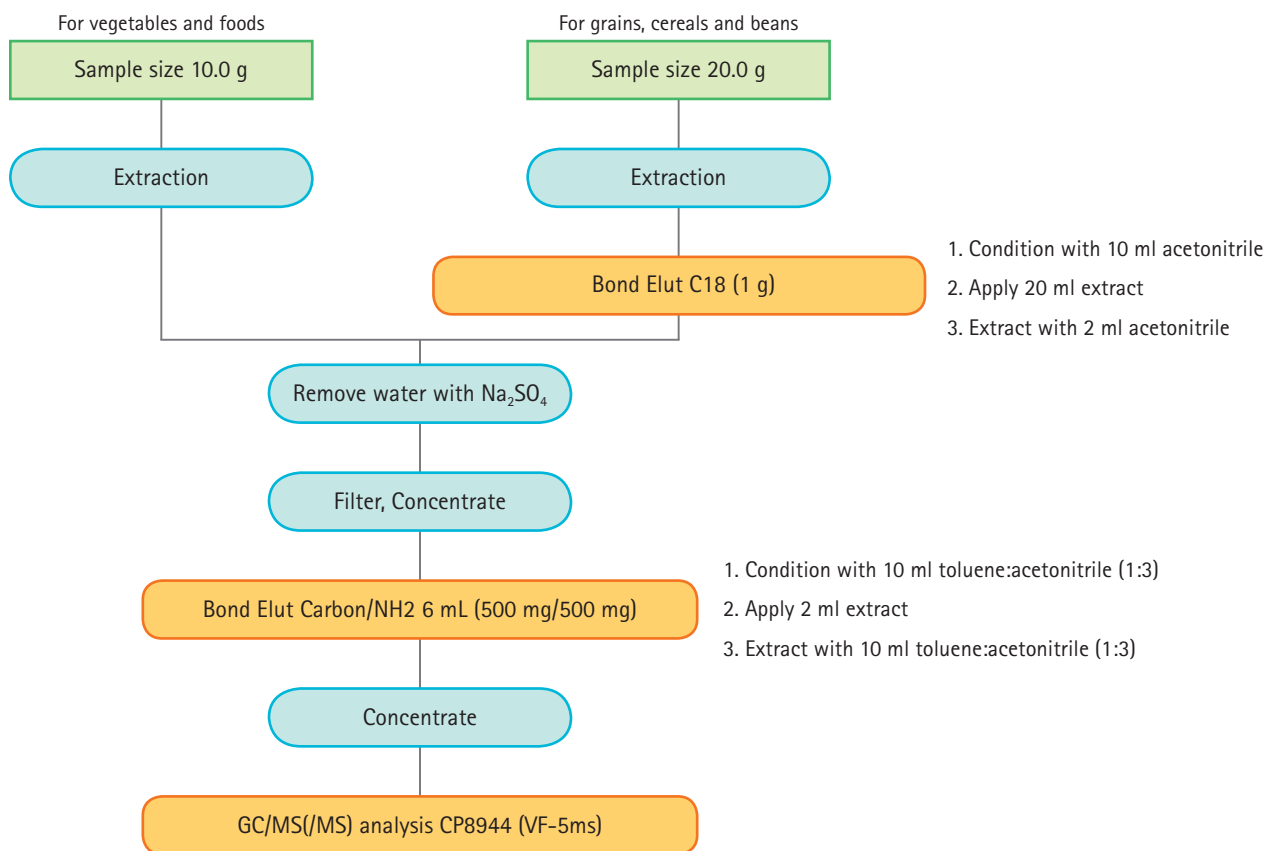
For vegetables and foods

Sample size 10.0 g

Extraction

For grains, cereals and beans

Sample size 20.0 g

Extraction

Bond Elut C18 (1 g)

1. Condition with 10 ml acetonitrile
2. Apply 20 ml extract
3. Extract with 2 ml acetonitrile

Remove water with $Na_2SO_4$

Filter, Concentrate

Bond Elut Carbon/NH2 6 mL (500 mg/500 mg)

1. Condition with 10 ml toluene:acetonitrile (1:3)
2. Apply 2 ml extract
3. Extract with 10 ml toluene:acetonitrile (1:3)

Concentrate

GC/MS(/MS) analysis CP8944 (VF-5ms)